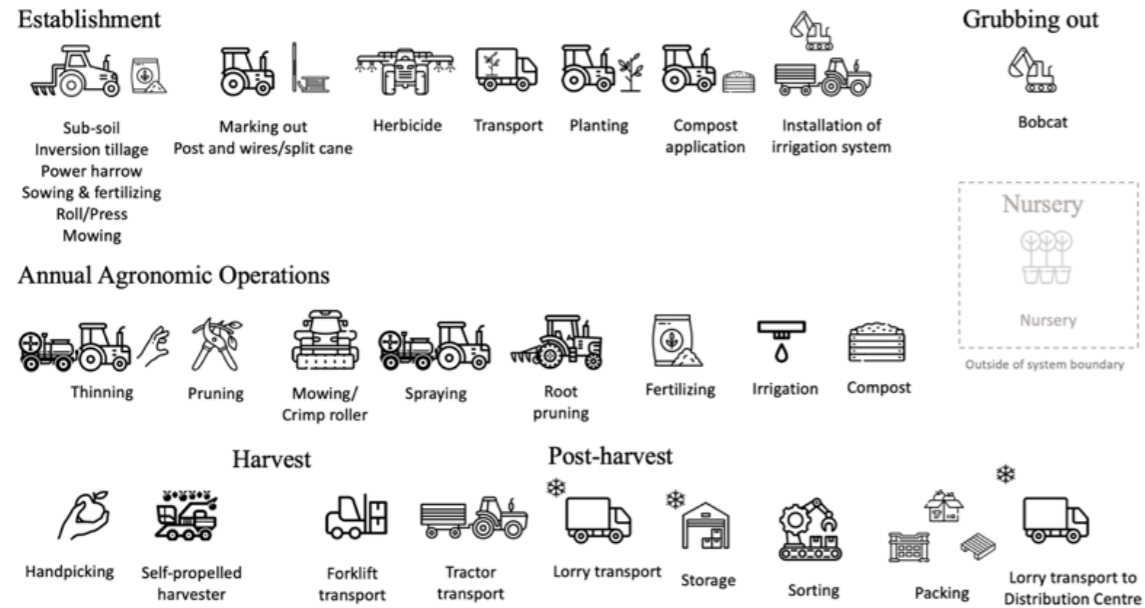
Establishment

Sub-soil
Inversion tillage
Power harrow
Sowing & fertilizing
Roll/Press
Mowing

Marking out
Post and wires/split cane

Herbicide

Transport

Planting

Compost application

Installation of irrigation system

Grubbing out

Bobcat

Nursery

Nursery

Outside of system boundary

Annual Agronomic Operations

Thinning

Pruning

Mowing/ Crimp roller

Spraying

Root pruning

Fertilizing

Irrigation

Compost

Harvest

Handpicking

Self-propelled harvester

Forklift transport

Tractor transport

Post-harvest

Lorry transport

Storage

Sorting

Packing

Lorry transport to Distribution Centre